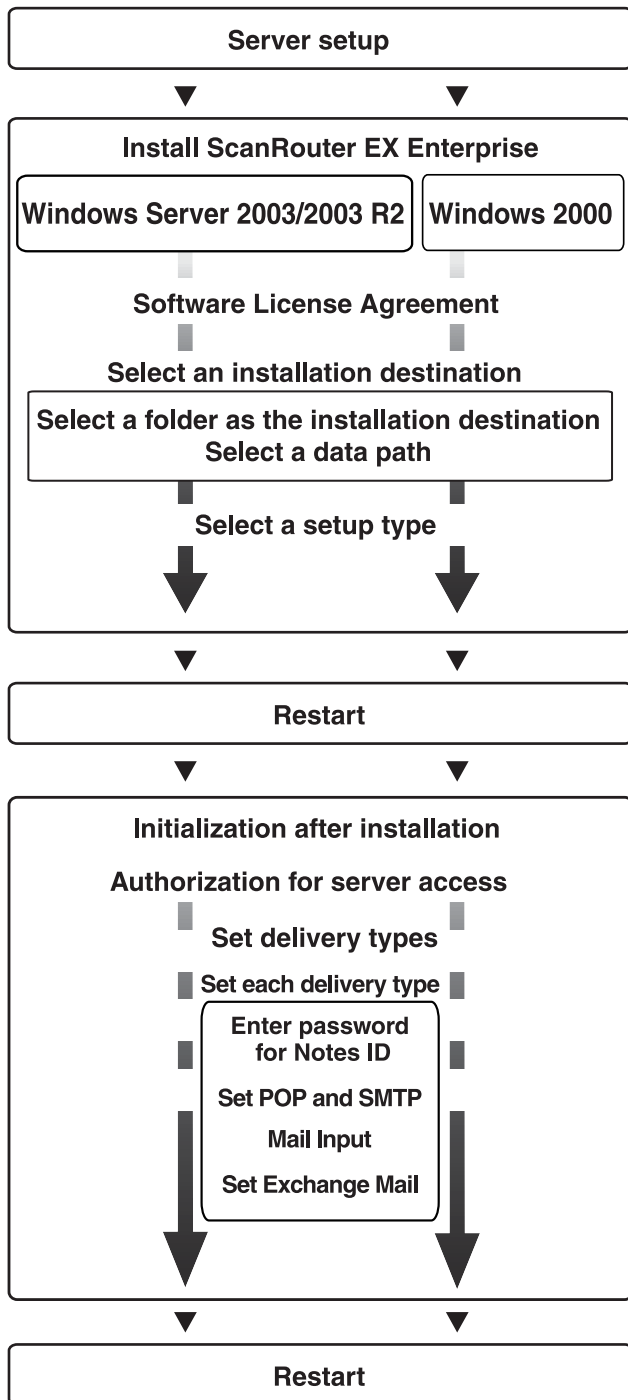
Server setup

Install ScanRouter EX Enterprise

Windows Server 2003/2003 R2

Windows 2000

Software License Agreement

Select an installation destination

Select a folder as the installation destination
Select a data path

Select a setup type

Restart

Initialization after installation

Authorization for server access

Set delivery types

Set each delivery type

Enter password for Notes ID

Set POP and SMTP

Mail Input

Set Exchange Mail

Restart